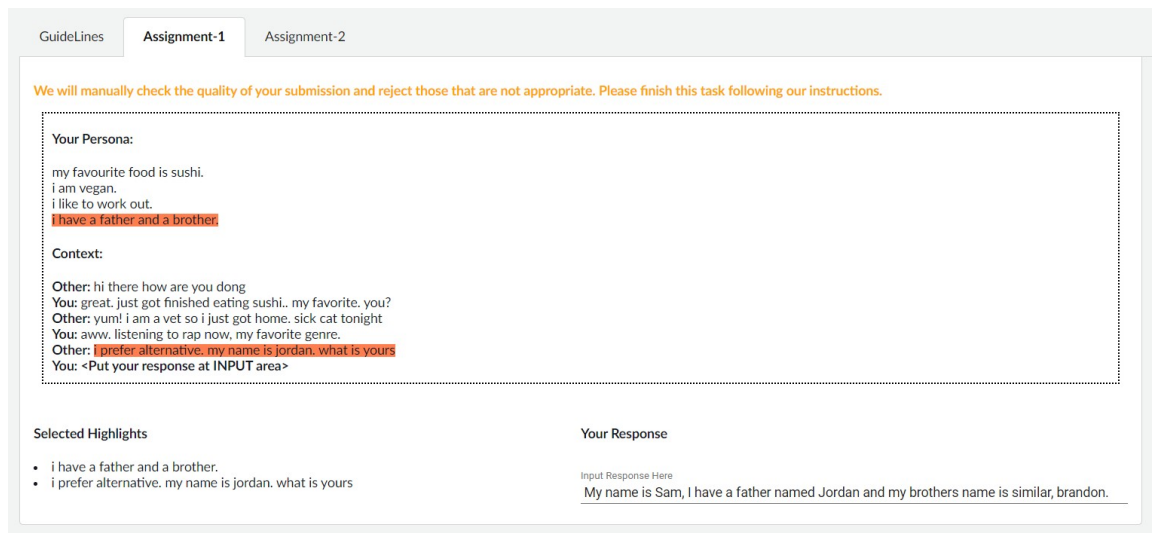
GuideLines Assignment-1 Assignment-2

We will manually check the quality of your submission and reject those that are not appropriate. Please finish this task following our instructions.

Your Persona:

my favourite food is sushi.
i am vegan.
i like to work out.
i have a father and a brother.

Context:

Other: hi there how are you dong
You: great. just got finished eating sushi.. my favorite. you?
Other: yum! i am a vet so i just got home. sick cat tonight
You: aww. listening to rap now, my favorite genre.
Other: i prefer alternative. my name is jordan. what is yours
You: <Put your response at INPUT area>

Selected Highlights

- i have a father and a brother.
- i prefer alternative. my name is jordan. what is yours

Your Response

Input Response Here
My name is Sam, I have a father named Jordan and my brothers name is similar, brandon.